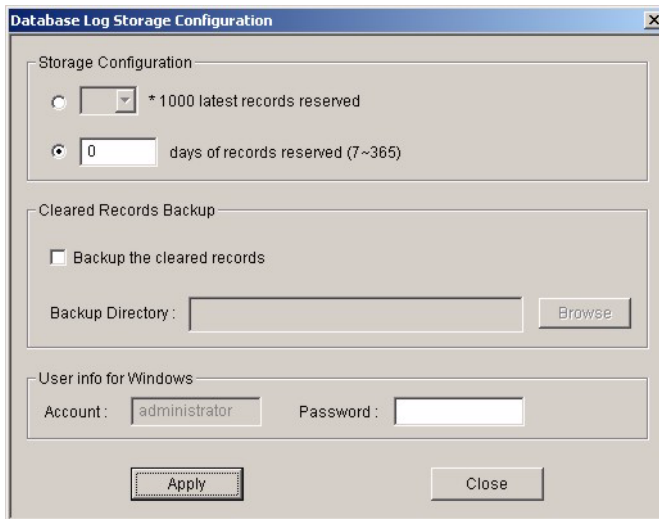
Database Log Storage Configuration

Storage Configuration

* 1000 latest records reserved

0 days of records reserved (7~365)

Cleared Records Backup

Backup the cleared records

Backup Directory :

Browse

User info for Windows

Account : administrator

Password :

Apply

Close